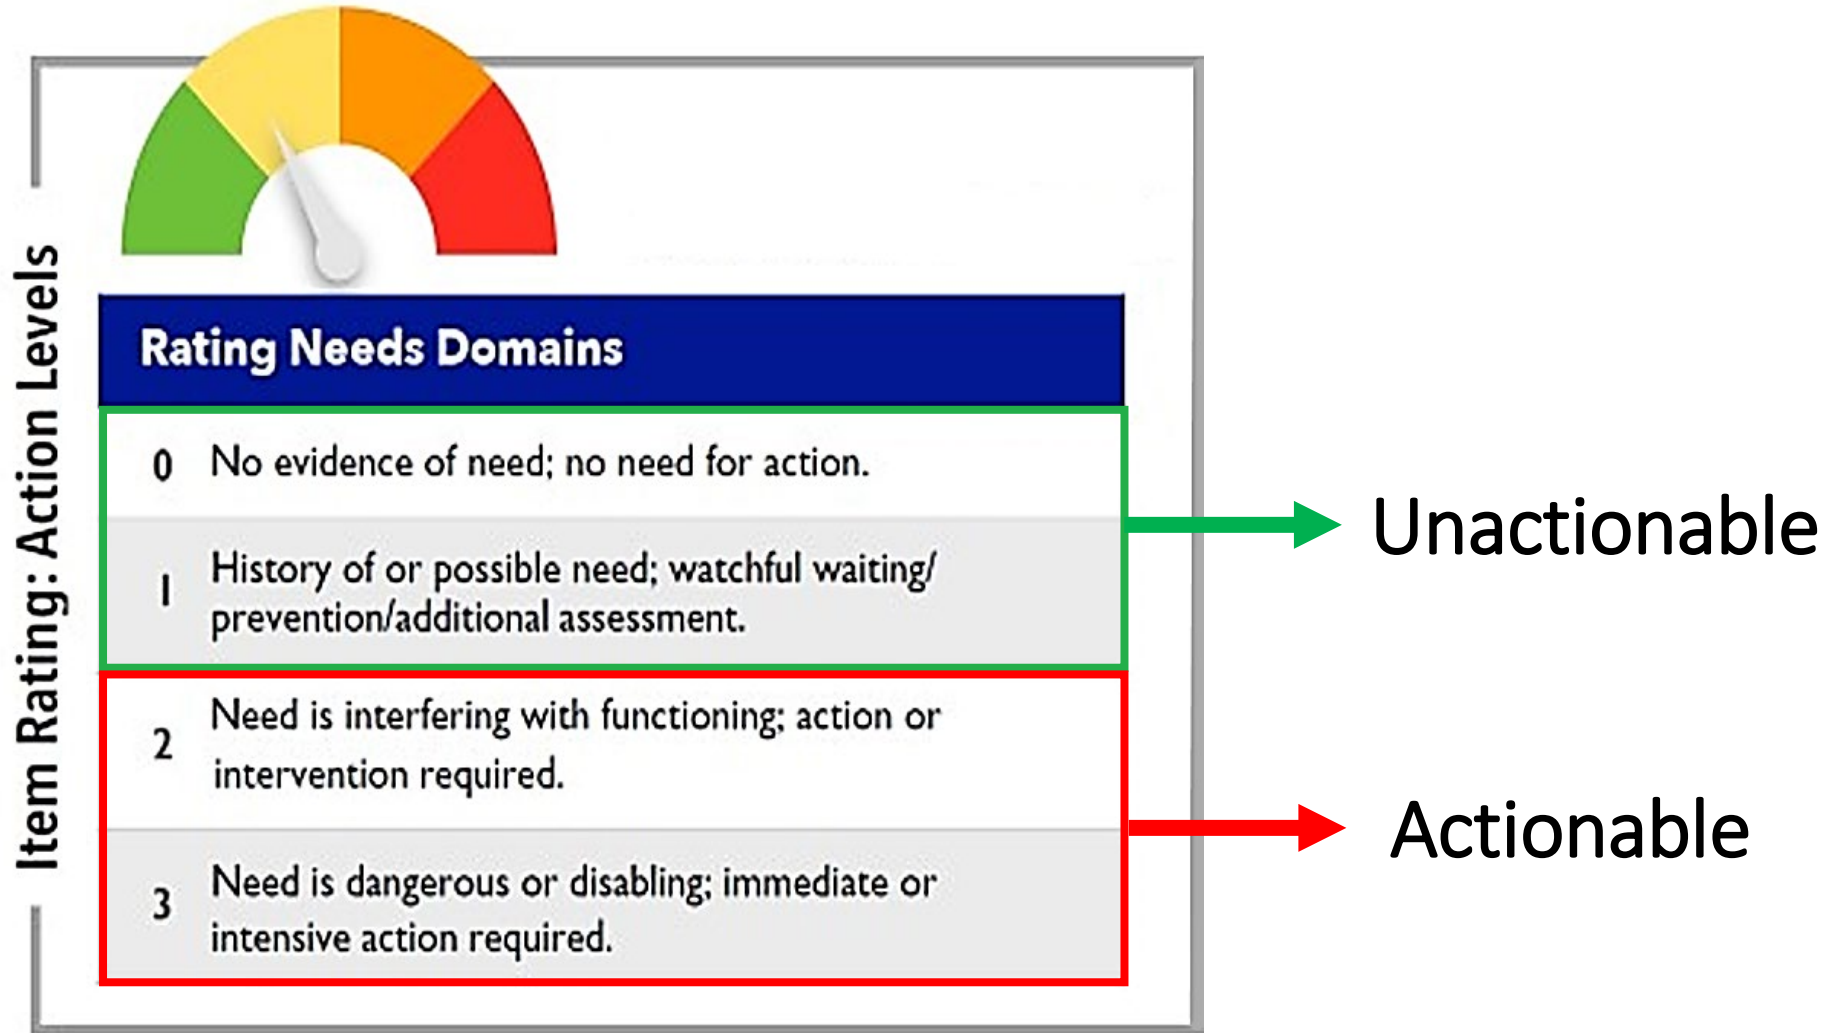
Item Rating: Action Levels

| Rating Needs Domains | |
|---|---|
| 0 | No evidence of need; no need for action. |
| 1 | History of or possible need; watchful waiting/ prevention/additional assessment. |
| 2 | Need is interfering with functioning; action or intervention required. |
| 3 | Need is dangerous or disabling; immediate or intensive action required. |

Unactionable

Actionable